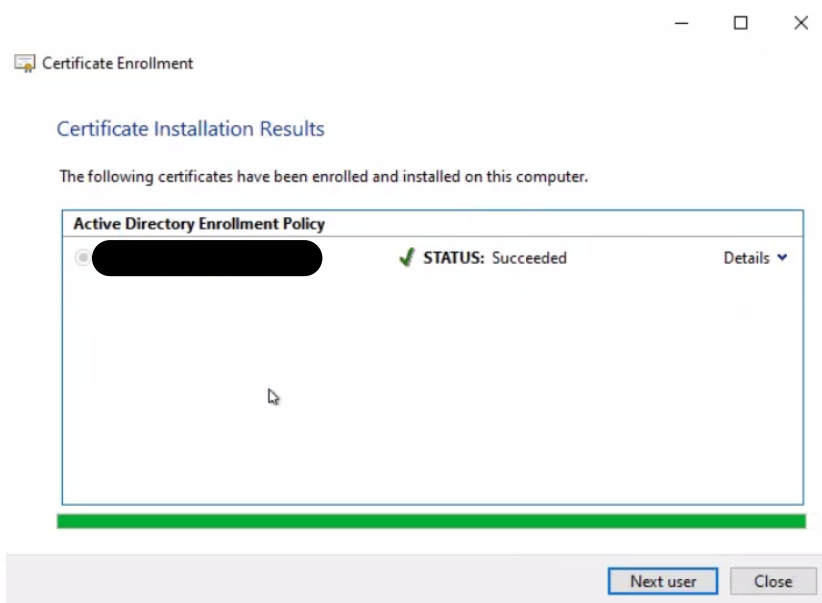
Certificate Enrollment

Certificate Installation Results

The following certificates have been enrolled and installed on this computer.

Active Directory Enrollment Policy

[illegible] STATUS: Succeeded Details

Next user Close